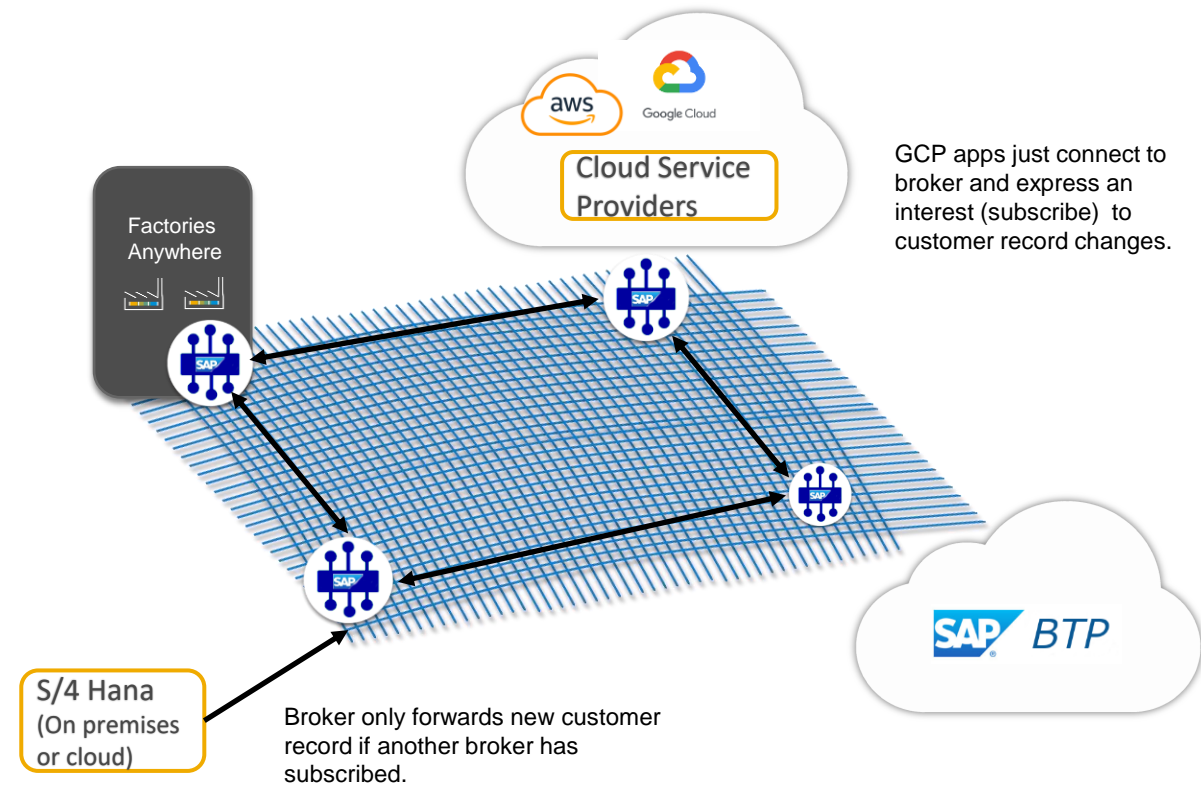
aws

Google Cloud

Cloud Service Providers

GCP apps just connect to broker and express an interest (subscribe) to customer record changes.

Factories Anywhere

SAP

SAP

SAP

SAP

SAP BTP

S/4 Hana (On premises or cloud)

Broker only forwards new customer record if another broker has subscribed.